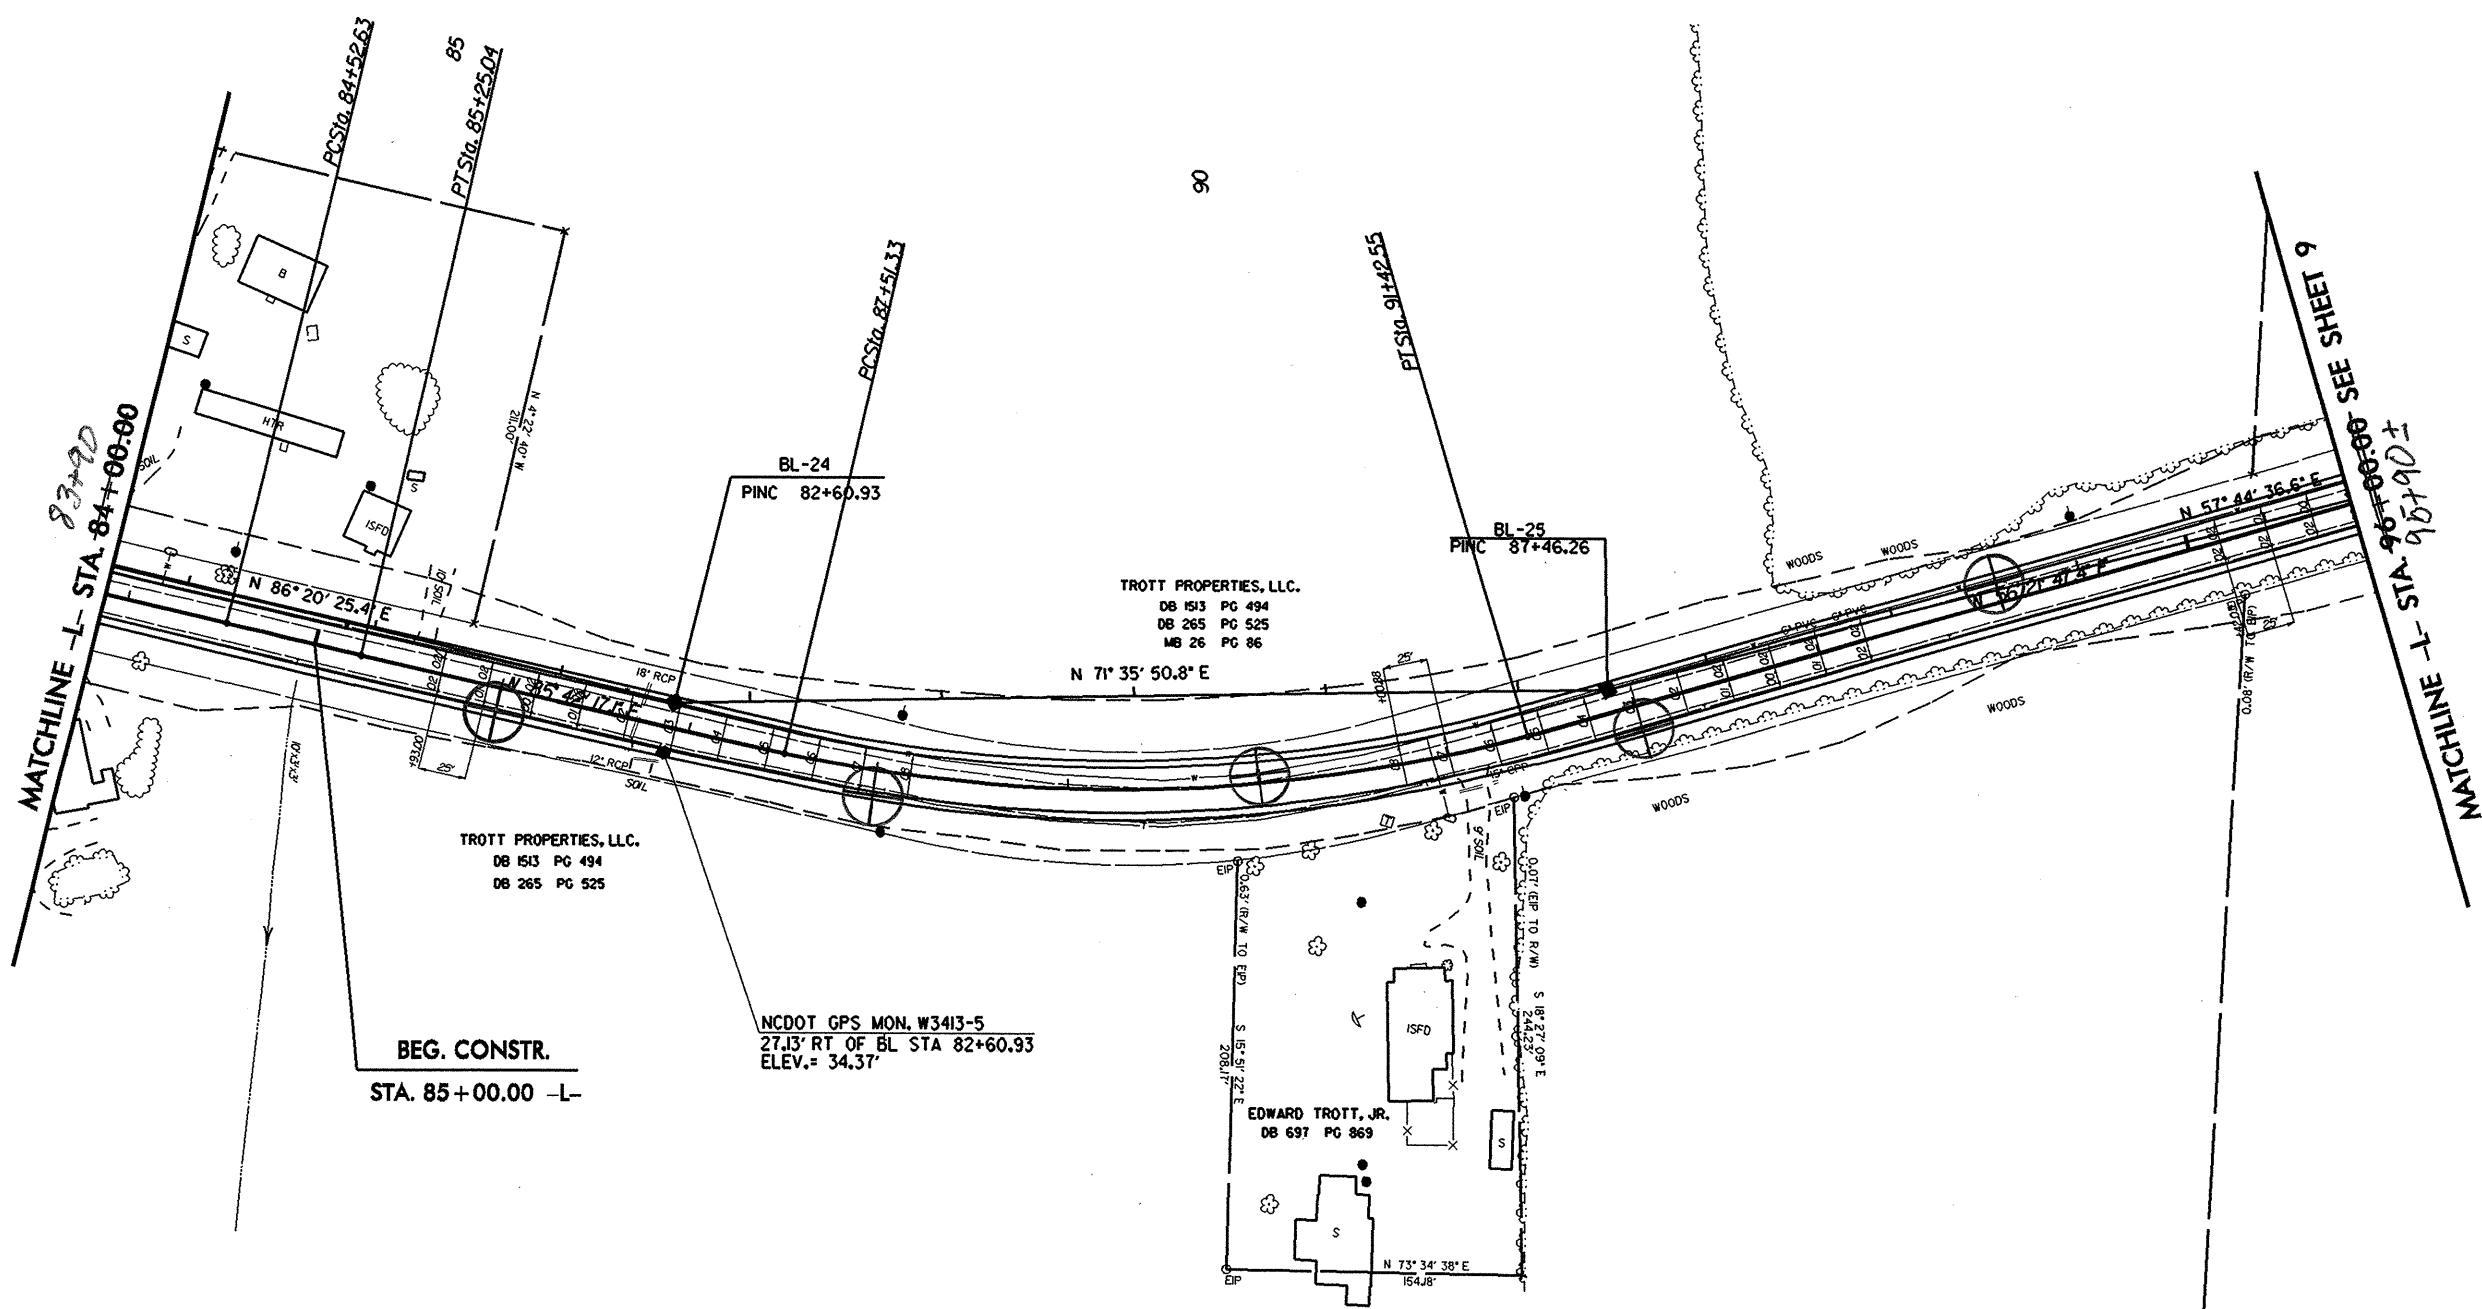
PCSta. 84+52.63

85

PTSta. 85+25.04

90

PCSta. 87+51.33

PTSta. 91+42.55

B

S

HTR

ISFD

S

N 4° 22' 40" W
211.00'

83+90
MATCHLINE -L- STA. 84+00.00

SOIL

N 86° 20' 25.4" E

105'
101'

BL-24
PINC 82+60.93

18" RCP

N 85° 48' 17.1" E

12" RCP

SOIL

193.00'

25'

TROTT PROPERTIES, LLC.
DB 1513 PG 494
DB 265 PG 525
MB 26 PG 86

N 71° 35' 50.8" E

BL-25
PINC 87+46.26

25'

WOODS

WOODS

N 57° 44' 36.6" E

N 56°21' 47.4" E

WOODS

WOODS

0.08' (R/W TO EIP)

MATCHLINE -L- STA. 96+00.00 95+90± SEE SHEET 9

TROTT PROPERTIES, LLC.
DB 1513 PG 494
DB 265 PG 525

EIP

EIP

0.63' (R/W TO EIP)

0.07' (EIP TO R/W)

S 15° 51' 22" E
208.17'

S 18° 27' 09" E
244.23'

ISFD

S

EDWARD TROTT, JR.
DB 697 PG 869

S

N 73° 34' 38" E
154.18'

EIP

NCDOT GPS MON. W3413-5
27.13' RT OF BL STA 82+60.93
ELEV.= 34.37'

BEG. CONSTR.
STA. 85+00.00 -L-